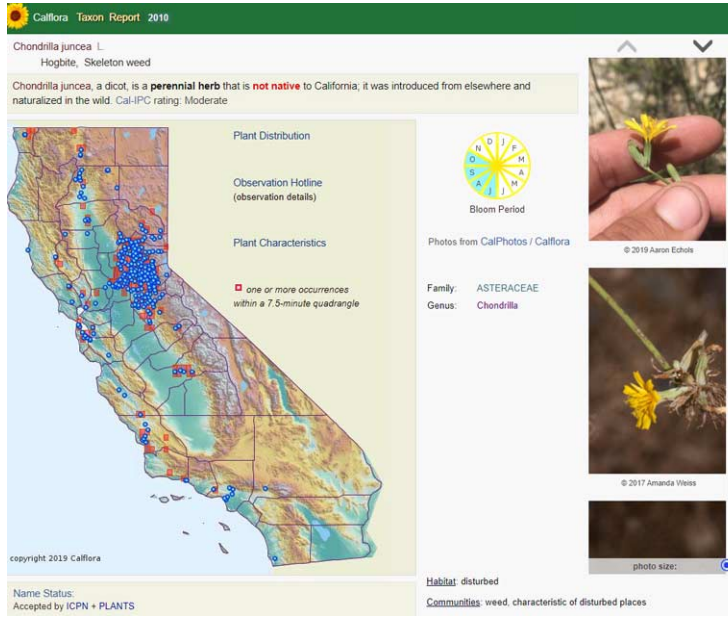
Calflora Taxon Report 2010

Chondrilla juncea L.
Hogbite, Skeleton weed

Chondrilla juncea, a dicot, is a perennial herb that is not native to California; it was introduced from elsewhere and naturalized in the wild. Cal-IPC rating: Moderate

Plant Distribution

Observation Hotline
(observation details)

Plant Characteristics

one or more occurrences within a 7.5-minute quadrangle

copyright 2019 Calflora

O N D J F M A M J J A S

Bloom Period

Photos from CalPhotos / Calflora

Family: ASTERACEAE
Genus: Chondrilla

© 2019 Aaron Echols

© 2017 Amanda Weiss

photo size:

Name Status:
Accepted by ICPN + PLANTS

Habitat: disturbed

Communities: weed, characteristic of disturbed places